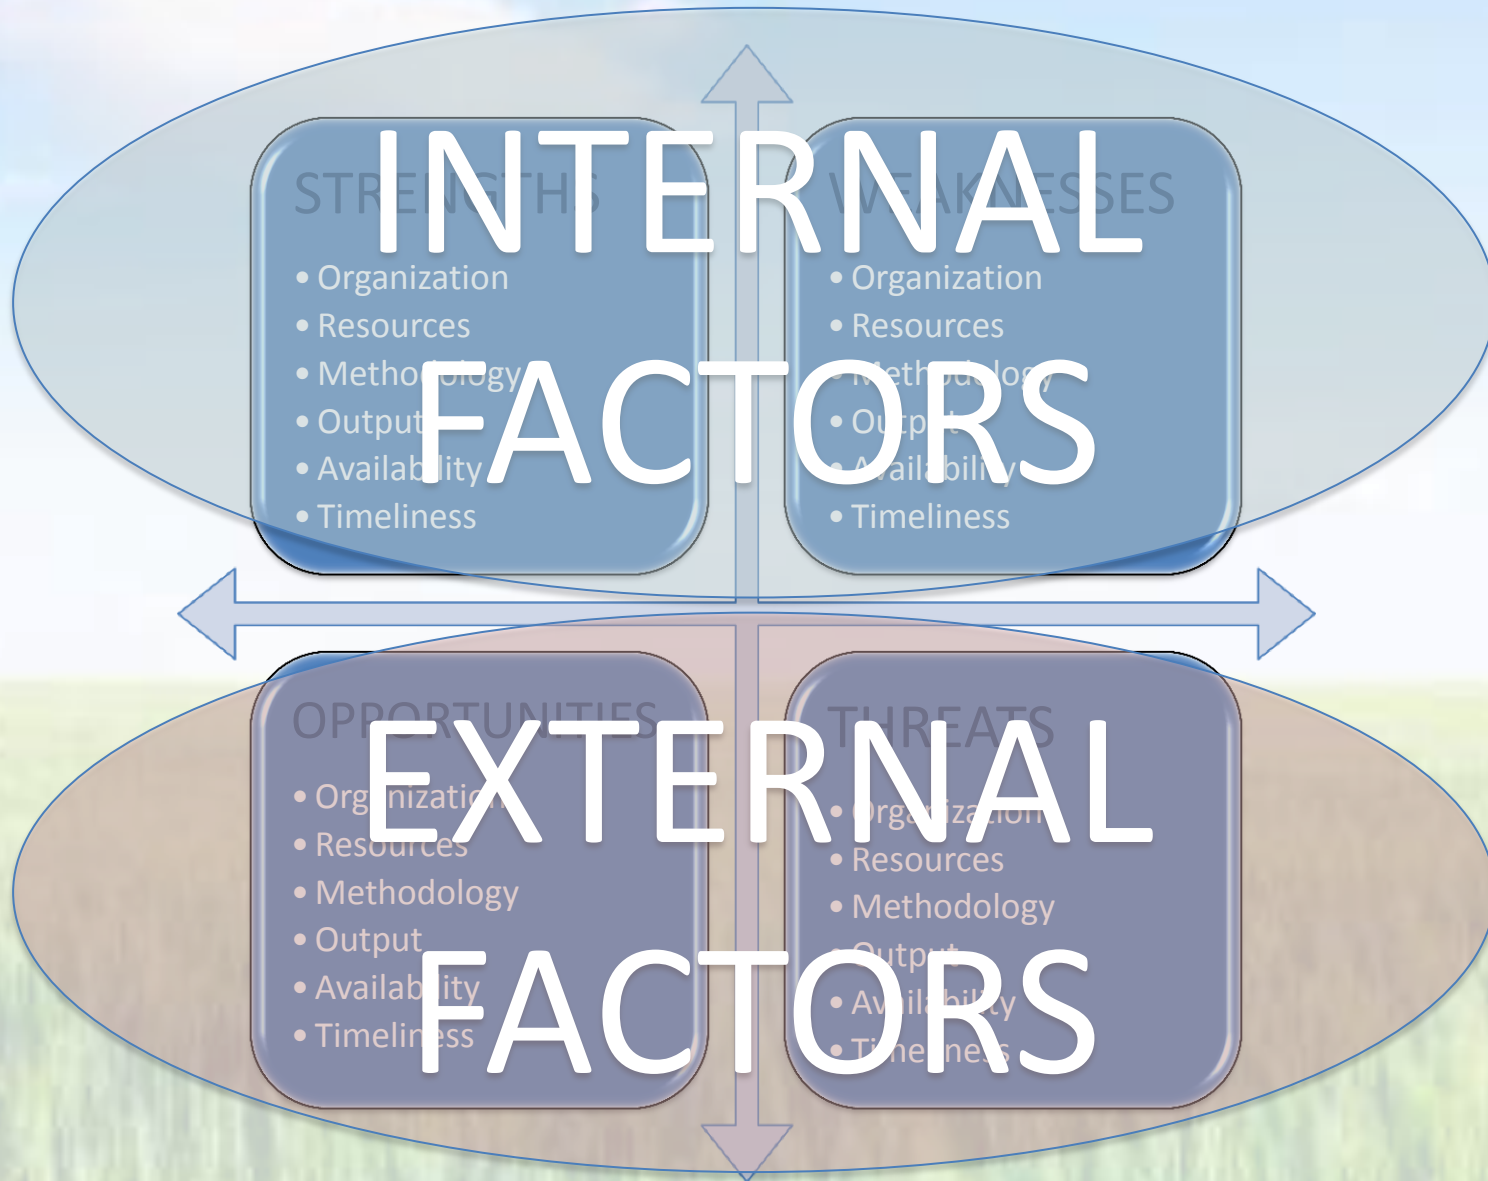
INTERNAL FACTORS

STRENGTHS
• Organization
• Resources
• Methodology
• Output
• Availability
• Timeliness

WEAKNESSES
• Organization
• Resources
• Methodology
• Output
• Availability
• Timeliness

EXTERNAL FACTORS

OPPORTUNITIES
• Organization
• Resources
• Methodology
• Output
• Availability
• Timeliness

THREATS
• Organization
• Resources
• Methodology
• Output
• Availability
• Timeliness